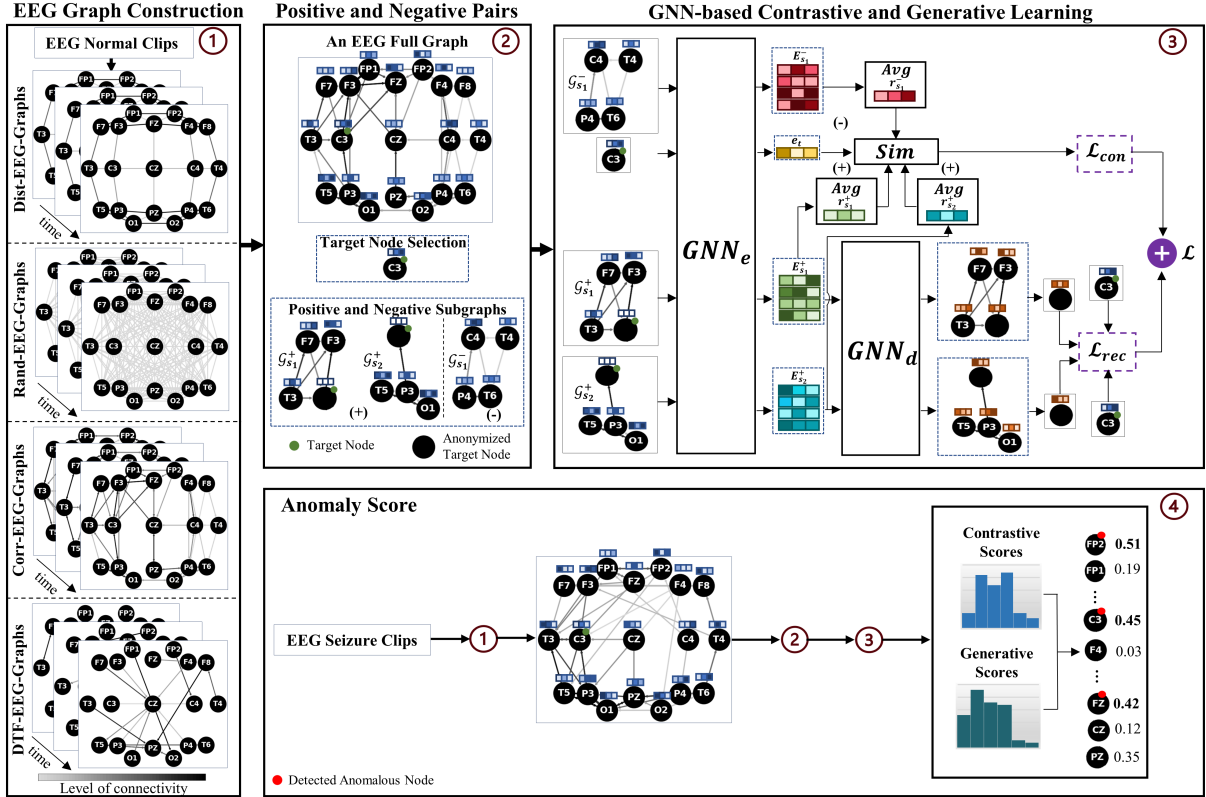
EEG Graph Construction

EEG Normal Clips ①

Dist-EEG-Graphs

FP1 FP2 F7 F3 FZ F4 F8 T3 C3 CZ C4 T4 T5 P3 PZ P4 T6 O1 O2

time

Rand-EEG-Graphs

FP1 FP2 F7 F3 FZ F4 F8 T3 C3 CZ C4 T4 T5 P3 PZ P4 T6 O1 O2

time

Corr-EEG-Graphs

FP1 FP2 F7 F3 FZ F4 F8 T3 C3 CZ C4 T4 T5 P3 PZ P4 T6 O1 O2

time

DTF-EEG-Graphs

FP1 FP2 F7 F3 FZ F4 F8 T3 C3 CZ C4 T4 T5 P3 PZ P4 T6 O1 O2

time

Level of connectivity

Positive and Negative Pairs

An EEG Full Graph ②

FP1 FP2 F7 F3 FZ F4 F8 T3 C3 CZ C4 T4 T5 P3 PZ P4 T6 O1 O2

Target Node Selection

C3

Positive and Negative Subgraphs

$\mathcal{G}_{s_1}^+$ F7 F3 T3

$\mathcal{G}_{s_2}^+$ T5 P3 O1

(+)

$\mathcal{G}_{s_1}^-$ C4 T4 P4 T6

(-)

Target Node

Anonymized Target Node

GNN-based Contrastive and Generative Learning ③

$\mathcal{G}_{s_1}^-$ C4 T4 P4 T6

C3

$\mathcal{G}_{s_1}^+$ F7 F3 T3

$\mathcal{G}_{s_2}^+$ T5 P3 O1

$GNN_e$

$E_{s_1}^-$

$Avg$ $r_{s_1}^-$

$e_t$

(-)

$Sim$

(+)

(+)

$\mathcal{L}_{con}$

$Avg$ $r_{s_1}^+$

$Avg$ $r_{s_2}^+$

$E_{s_1}^+$

$E_{s_2}^+$

$GNN_d$

F7 F3 T3

T5 P3 O1

C3

C3

$\mathcal{L}_{rec}$

$\mathcal{L}$

Anomaly Score ④

EEG Seizure Clips ①

FP1 FP2 F7 F3 FZ F4 F8 T3 C3 CZ C4 T4 T5 P3 PZ P4 T6 O1 O2

② ③

Contrastive Scores

Generative Scores

FP2 0.51
FP1 0.19
⋮
C3 0.45
F4 0.03
⋮
FZ 0.42
CZ 0.12
PZ 0.35

Detected Anomalous Node